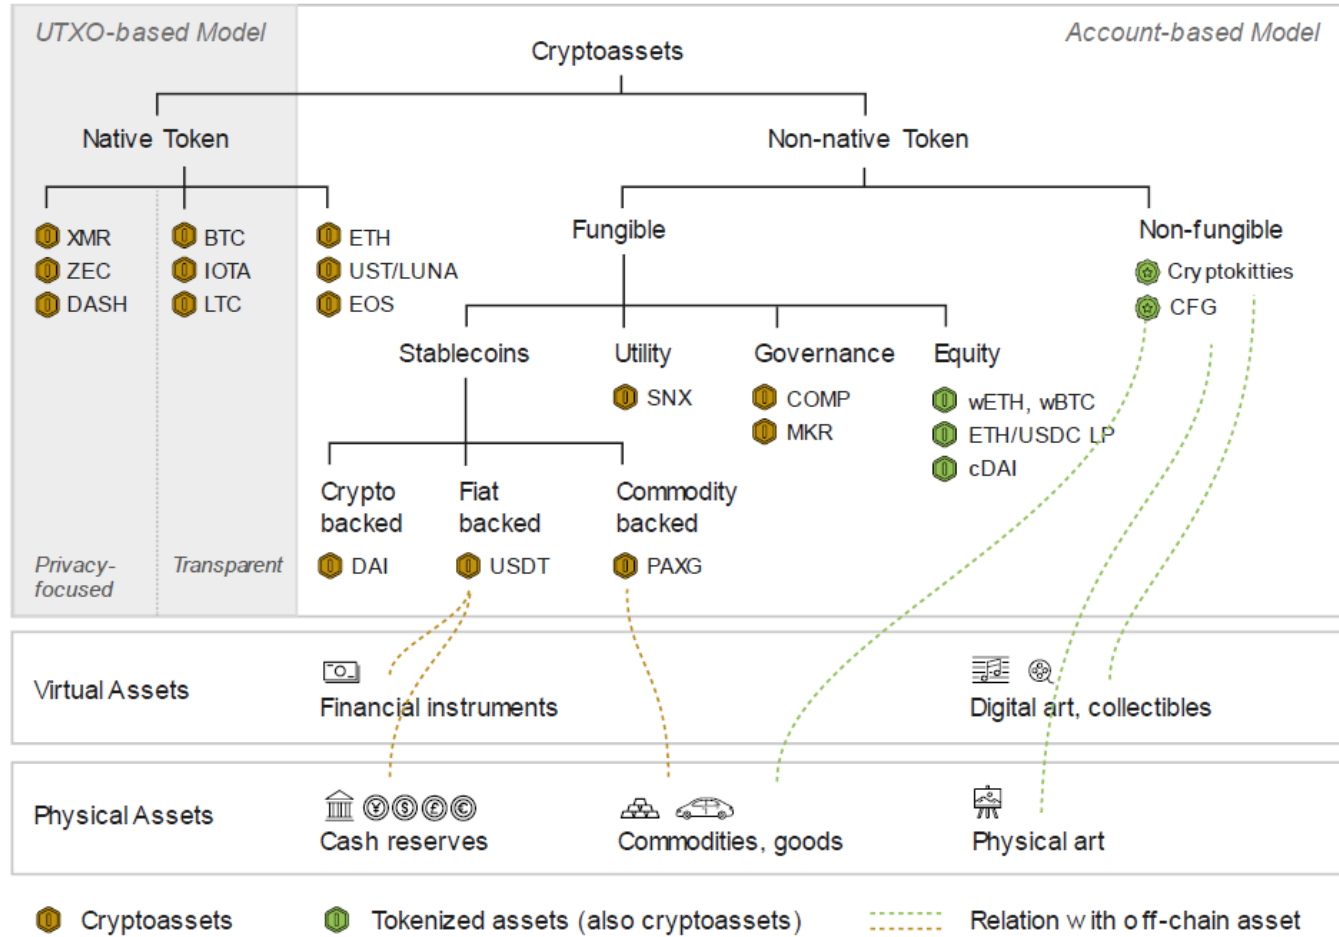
UTXO-based Model

Account-based Model

Cryptoassets

Native Token

Non-native Token

XMR
ZEC
DASH

BTC
IOTA
LTC

ETH
UST/LUNA
EOS

Fungible

Non-fungible

Cryptokitties
CFG

Stablecoins

Utility

Governance

Equity

SNX

COMP
MKR

wETH, wBTC
ETH/USDC LP
cDAI

Crypto backed

Fiat backed

Commodity backed

Privacy-focused

Transparent

DAI

USDT

PAXG

Virtual Assets

Financial instruments

Digital art, collectibles

Physical Assets

Cash reserves

Commodities, goods

Physical art

Cryptoassets

Tokenized assets (also cryptoassets)

Relation with off-chain asset